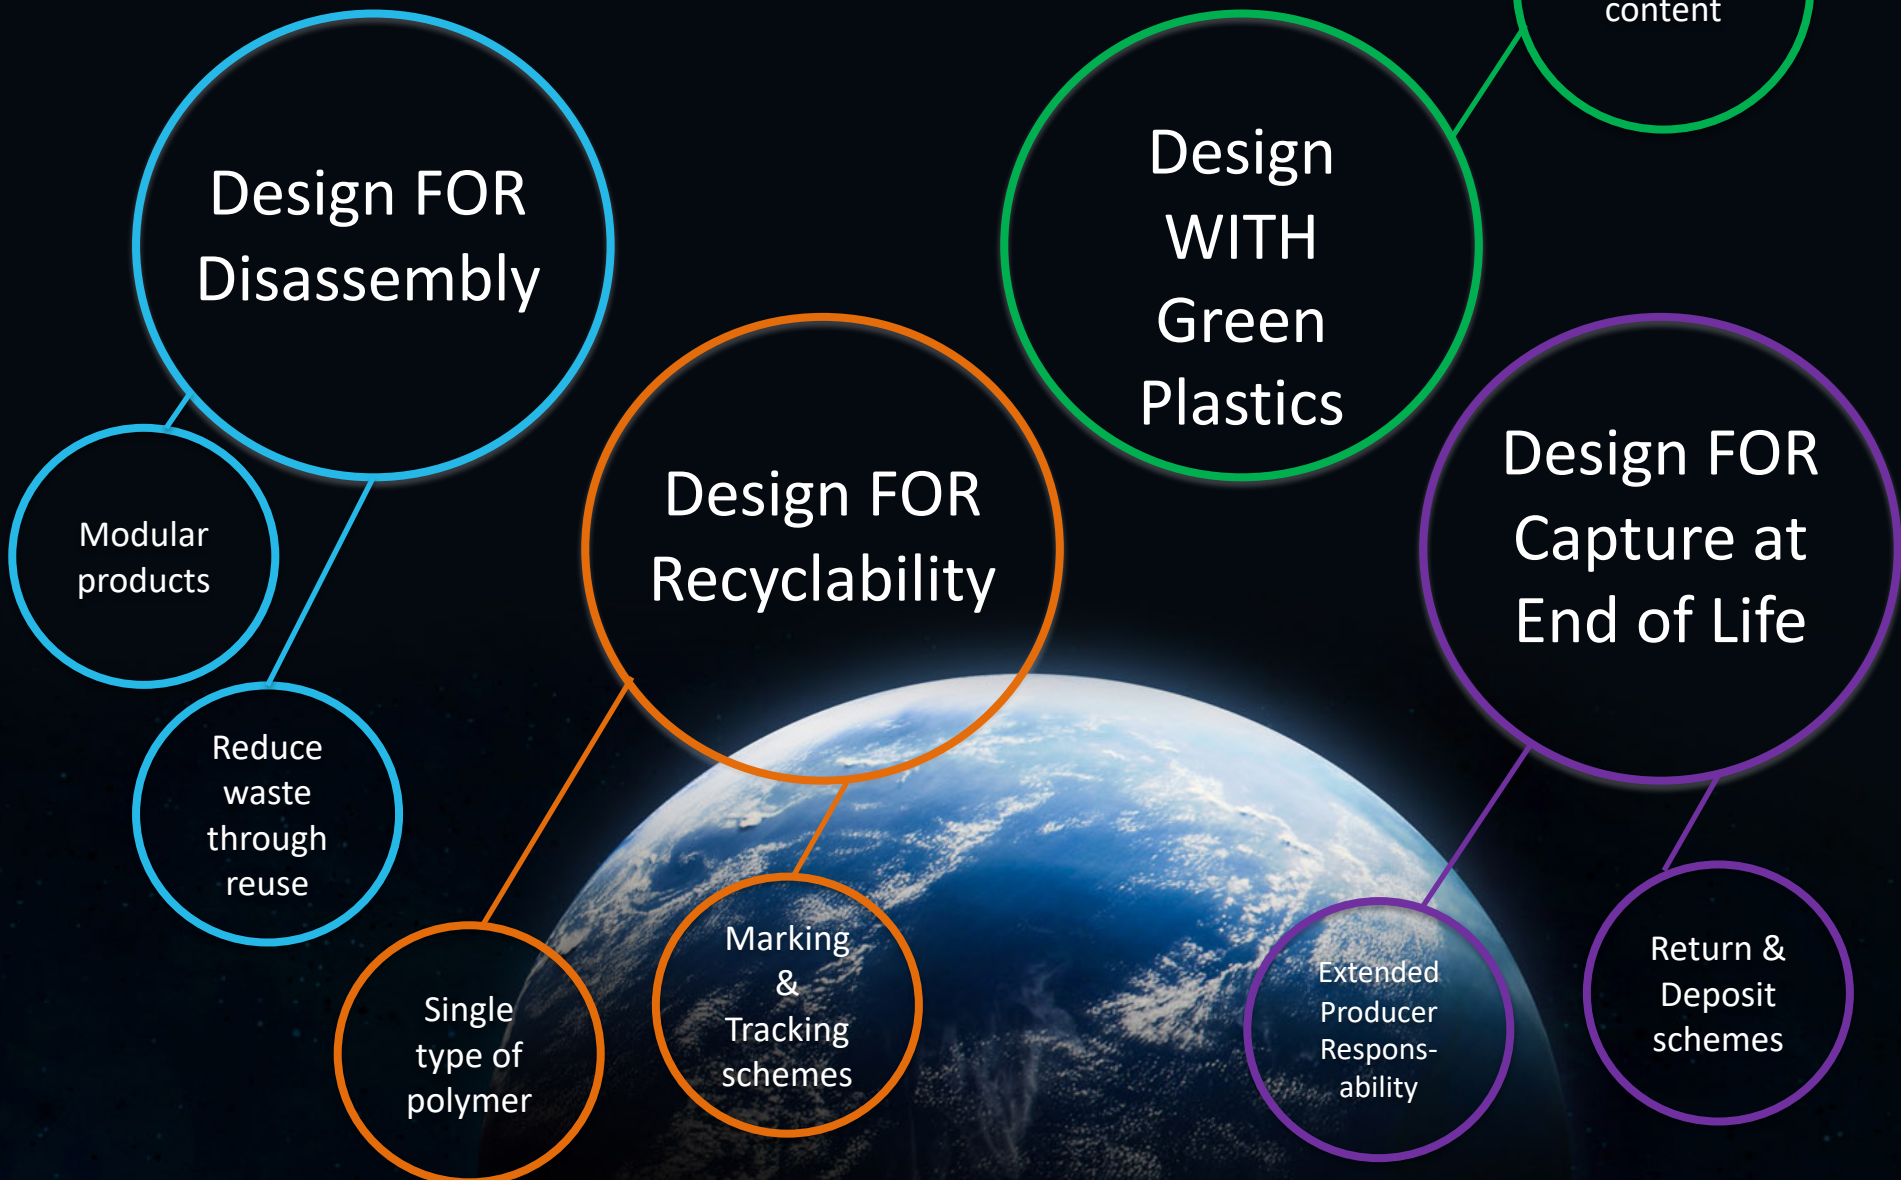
content

Design FOR Disassembly

Modular products

Reduce waste through reuse

Design FOR Recyclability

Single type of polymer

Marking & Tracking schemes

Design WITH Green Plastics

Design FOR Capture at End of Life

Extended Producer Responsability

Return & Deposit schemes